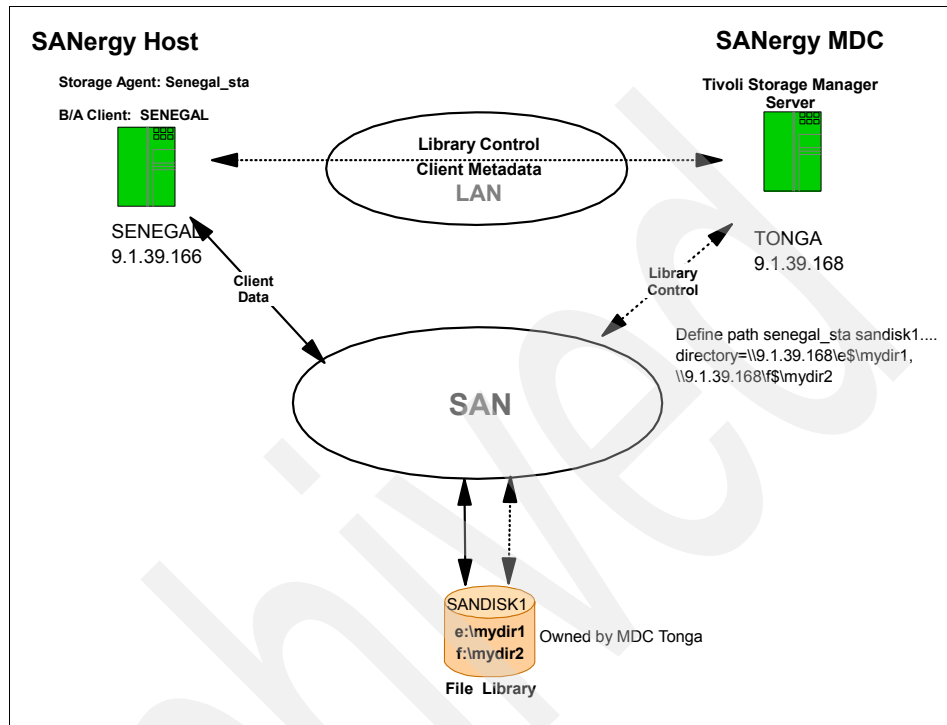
SANergy Host

SANergy MDC

Storage Agent: Senegal_sta

B/A Client: SENEGAL

Tivoli Storage Manager Server

Library Control

Client Metadata

LAN

SENEGAL

9.1.39.166

TONGA

9.1.39.168

Client Data

Library Control

Define path senegal_sta sandisk1.... directory=\\9.1.39.168\e$\mydir1, \\9.1.39.168\f$\mydir2

SAN

SANDISK1

e:\mydir1

f:\mydir2

Owned by MDC Tonga

File Library